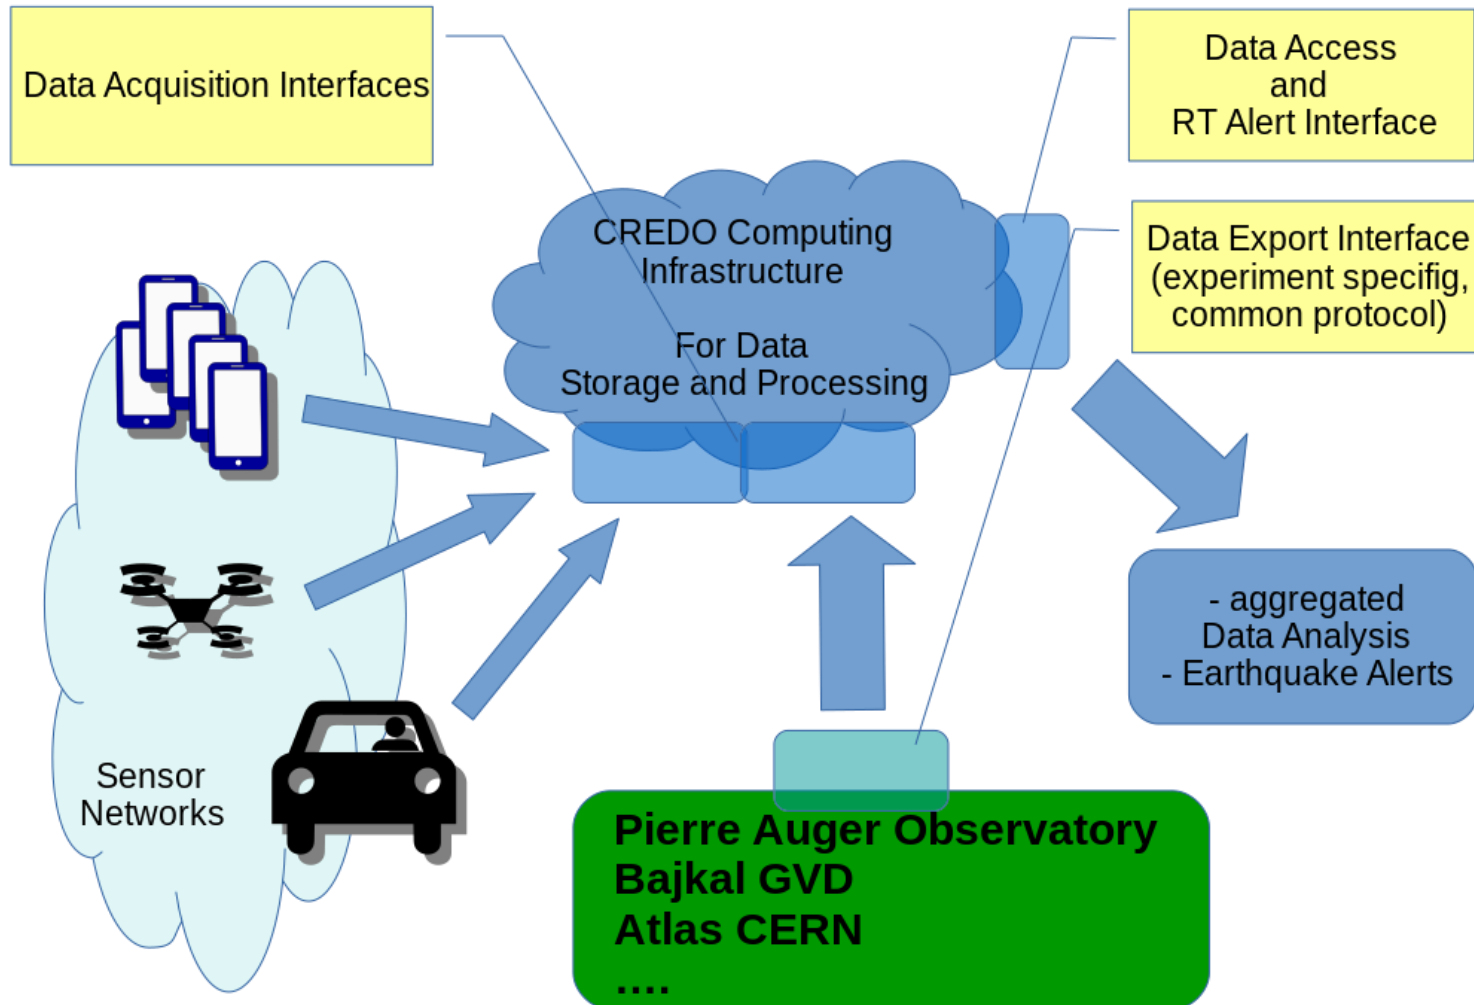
Data Acquisition Interfaces

Data Access
and
RT Alert Interface

CREDO Computing Infrastructure

For Data Storage and Processing

Data Export Interface (experiment specifig, common protocol)

Sensor Networks

- aggregated Data Analysis
- Earthquake Alerts

Pierre Auger Observatory
Bajkal GVD
Atlas CERN
....